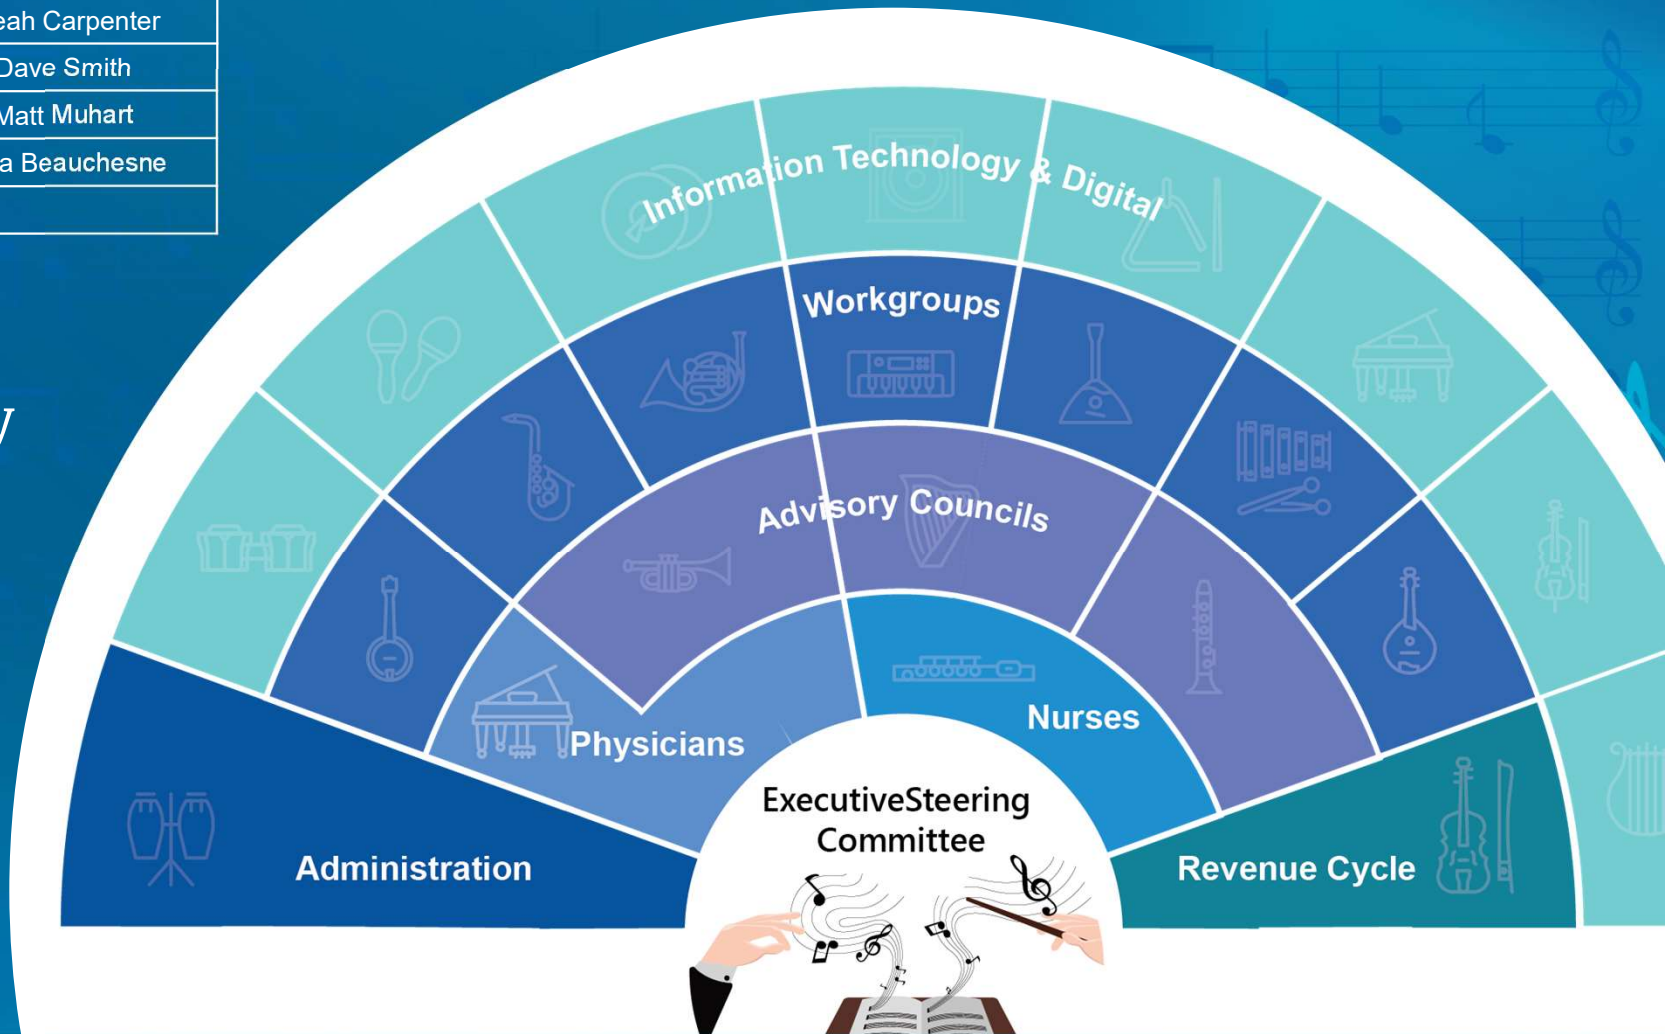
| eah Carpenter |
|---|
| Dave Smith |
| Matt Muhart |
| a Beauchesne |
| |

Information Technology & Digital

Workgroups

Advisory Councils

Physicians

Nurses

Administration

ExecutiveSteering Committee

Revenue Cycle